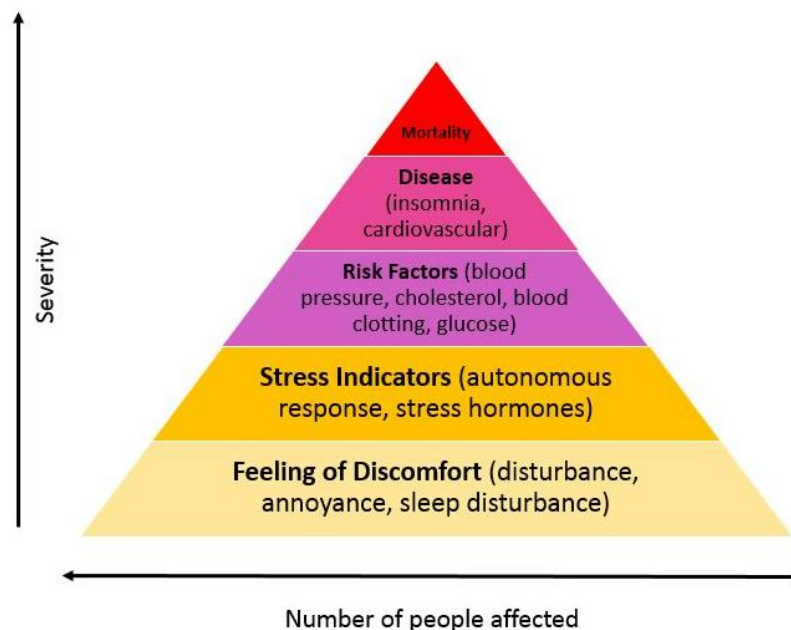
Severity

Mortality

Disease (insomnia, cardiovascular)

Risk Factors (blood pressure, cholesterol, blood clotting, glucose)

Stress Indicators (autonomous response, stress hormones)

Feeling of Discomfort (disturbance, annoyance, sleep disturbance)

Number of people affected